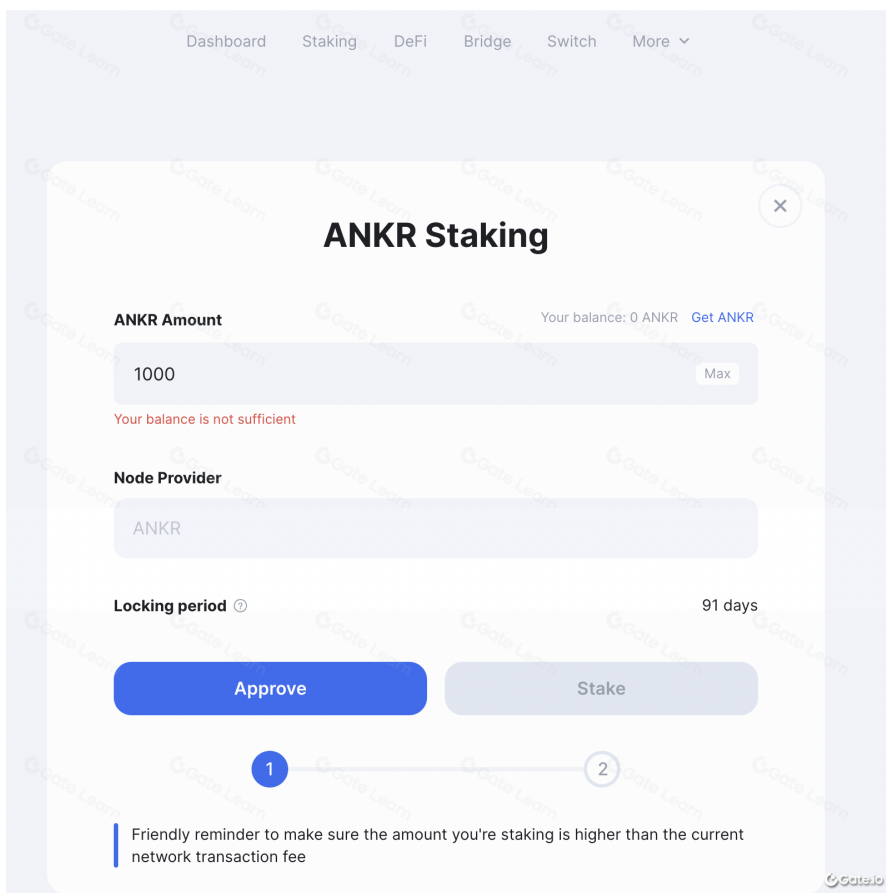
Dashboard Staking DeFi Bridge Switch More

ANKR Staking

ANKR Amount

Your balance: 0 ANKR Get ANKR

1000

Max

Your balance is not sufficient

Node Provider

ANKR

Locking period

91 days

Approve

Stake

1

2

Friendly reminder to make sure the amount you're staking is higher than the current network transaction fee

Gate.io